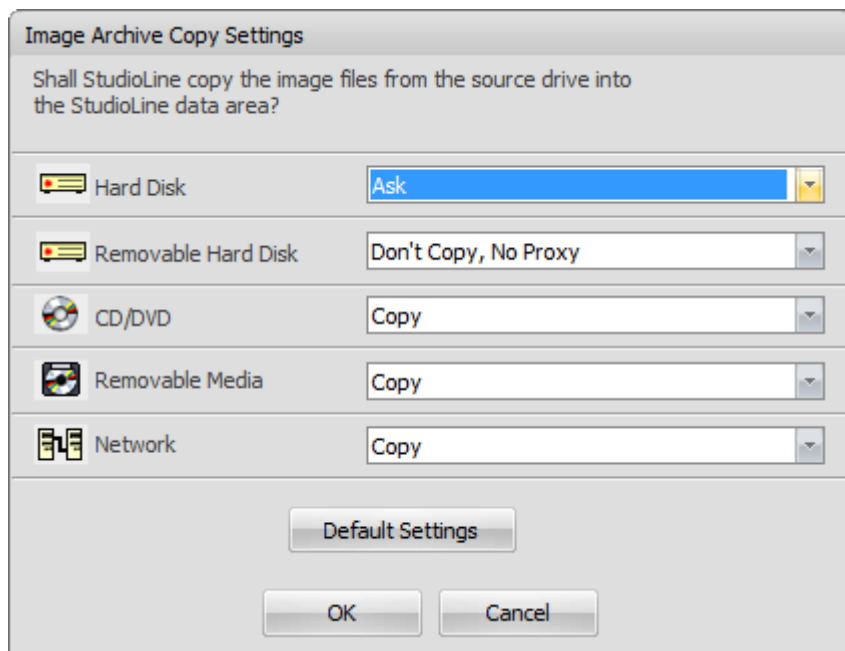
Image Archive Copy Settings

Shall StudioLine copy the image files from the source drive into the StudioLine data area?

Hard Disk
Ask

Removable Hard Disk
Don't Copy, No Proxy

CD/DVD
Copy

Removable Media
Copy

Network
Copy

Default Settings

OK
Cancel